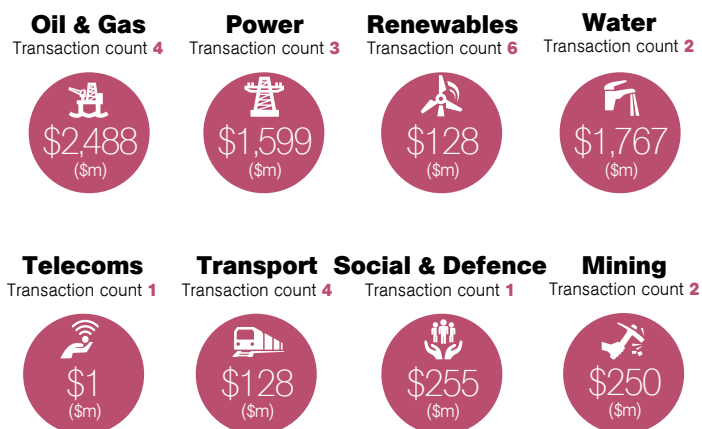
Oil & Gas
Transaction count 4
$2,488
($m)

Power
Transaction count 3
$1,599
($m)

Renewables
Transaction count 6
$128
($m)

Water
Transaction count 2
$1,767
($m)

Telecoms
Transaction count 1
$1
($m)

Transport
Transaction count 4
$128
($m)

Social & Defence
Transaction count 1
$255
($m)

Mining
Transaction count 2
$250
($m)